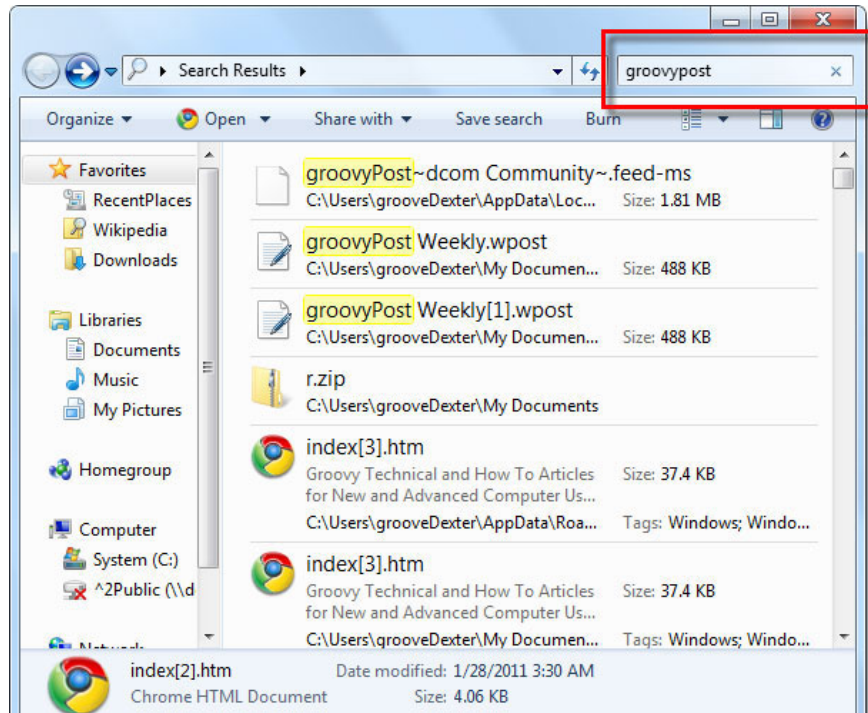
Search Results

groovypost

Organize ▾ Open ▾ Share with ▾ Save search Burn

Favorites
RecentPlaces
Wikipedia
Downloads

Libraries
Documents
Music
My Pictures

Homegroup

Computer
System (C:)
^2Public (\\d

Network

groovyPost~dcom Community~.feed-ms
C:\Users\grooveDexter\AppData\Loc... Size: 1.81 MB

groovyPost Weekly.wpost
C:\Users\grooveDexter\My Documen... Size: 488 KB

groovyPost Weekly[1].wpost
C:\Users\grooveDexter\My Documen... Size: 488 KB

r.zip
C:\Users\grooveDexter\My Documents

index[3].htm
Groovy Technical and How To Articles for New and Advanced Computer Us... Size: 37.4 KB
C:\Users\grooveDexter\AppData\Roa... Tags: Windows; Windo...

index[3].htm
Groovy Technical and How To Articles for New and Advanced Computer Us... Size: 37.4 KB
C:\Users\grooveDexter\My Documen... Tags: Windows; Windo...

index[2].htm Date modified: 1/28/2011 3:30 AM
Chrome HTML Document Size: 4.06 KB